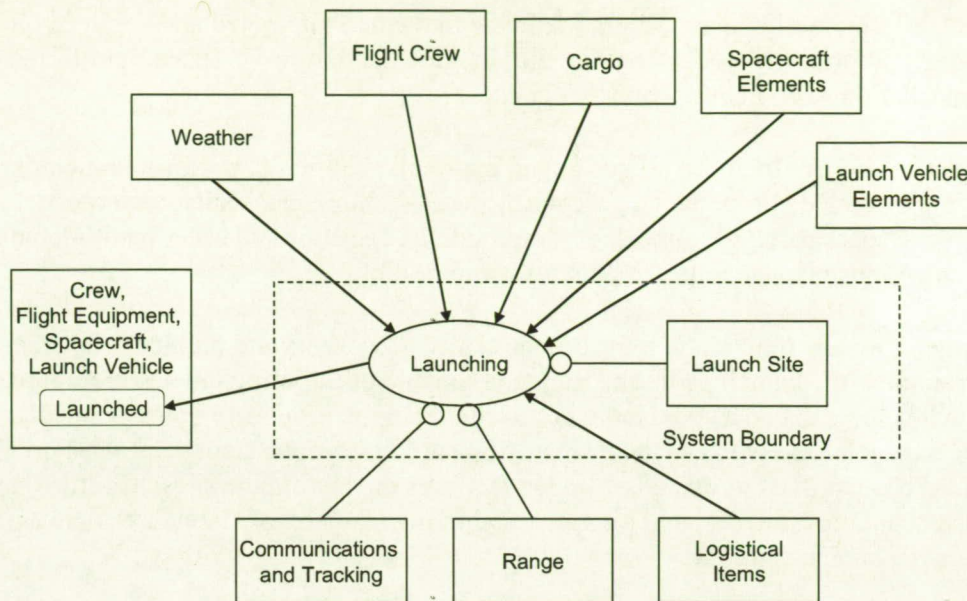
Flight Crew

Cargo

Spacecraft Elements

Weather

Launch Vehicle Elements

Crew, Flight Equipment, Spacecraft, Launch Vehicle

Launched

Launching

Launch Site

System Boundary

Communications and Tracking

Range

Logistical Items